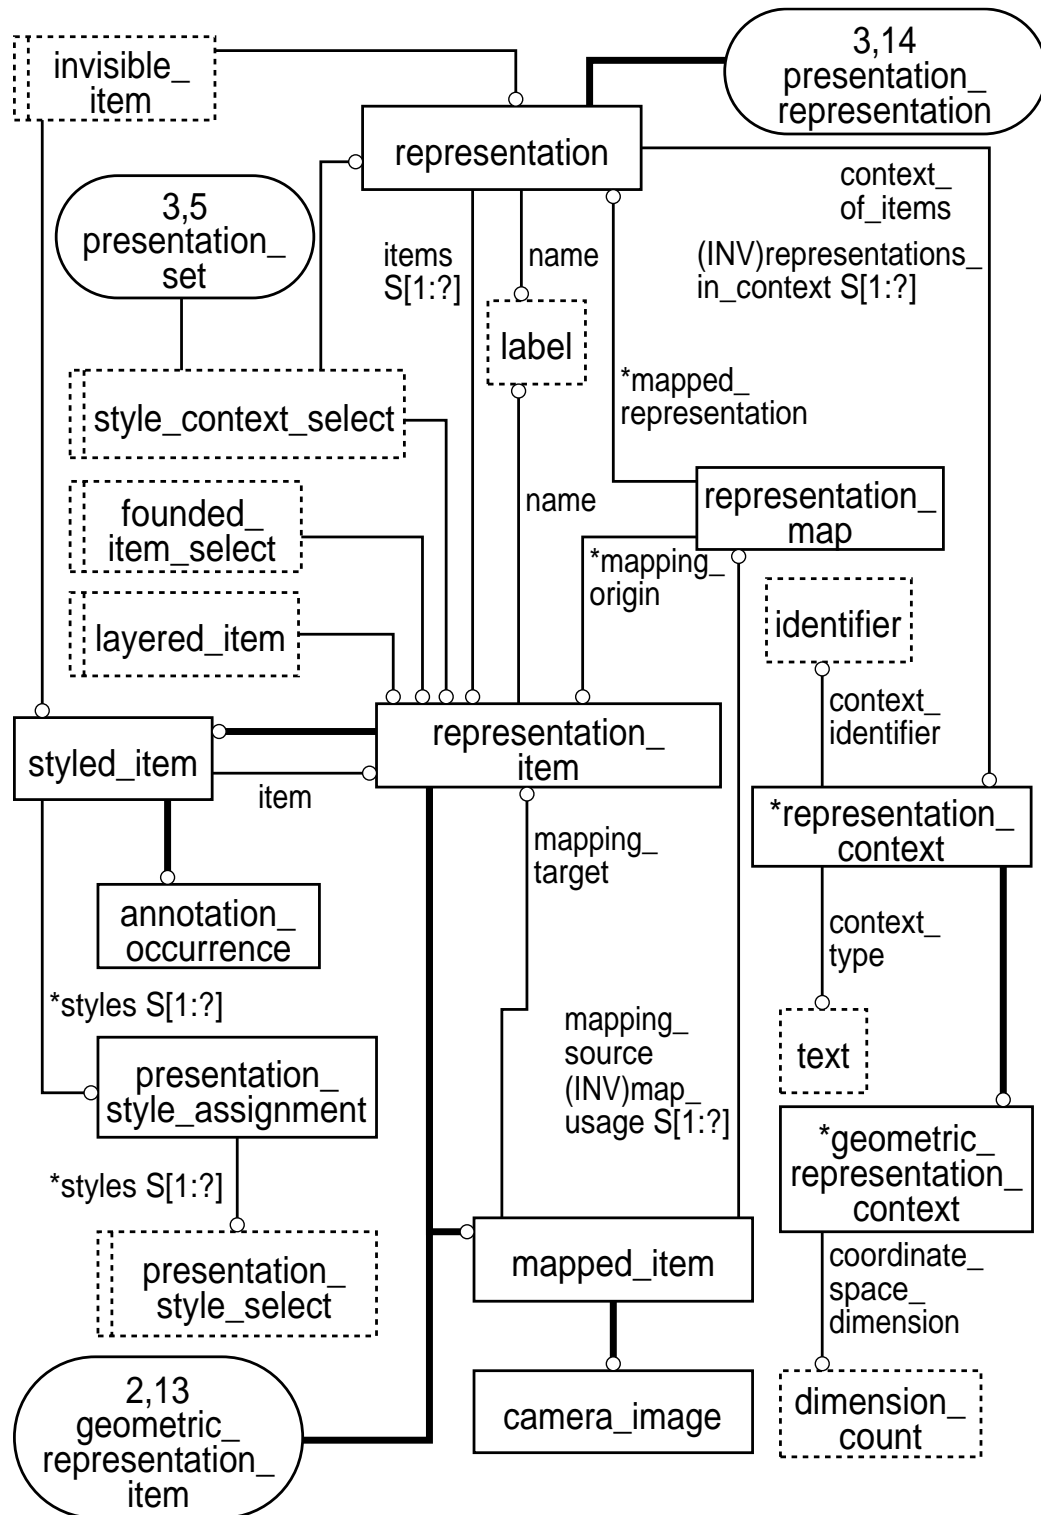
invisible_ item

3,14 presentation_ representation

representation

context_ of_items

3,5 presentation_ set

items S[1:?]

name

(INV)representations_ in_context S[1:?]

label

*mapped_ representation

style_context_select

name

representation_ map

founded_ item_select

*mapping_ origin

identifier

layered_item

context_ identifier

styled_item

representation_ item

item

*representation_ context

mapping_ target

annotation_ occurrence

context_ type

*styles S[1:?]

mapping_ source (INV)map_ usage S[1:?]

text

presentation_ style_assignment

*geometric_ representation_ context

*styles S[1:?]

coordinate_ space_ dimension

presentation_ style_select

mapped_item

2,13 geometric_ representation_ item

camera_image

dimension_ count